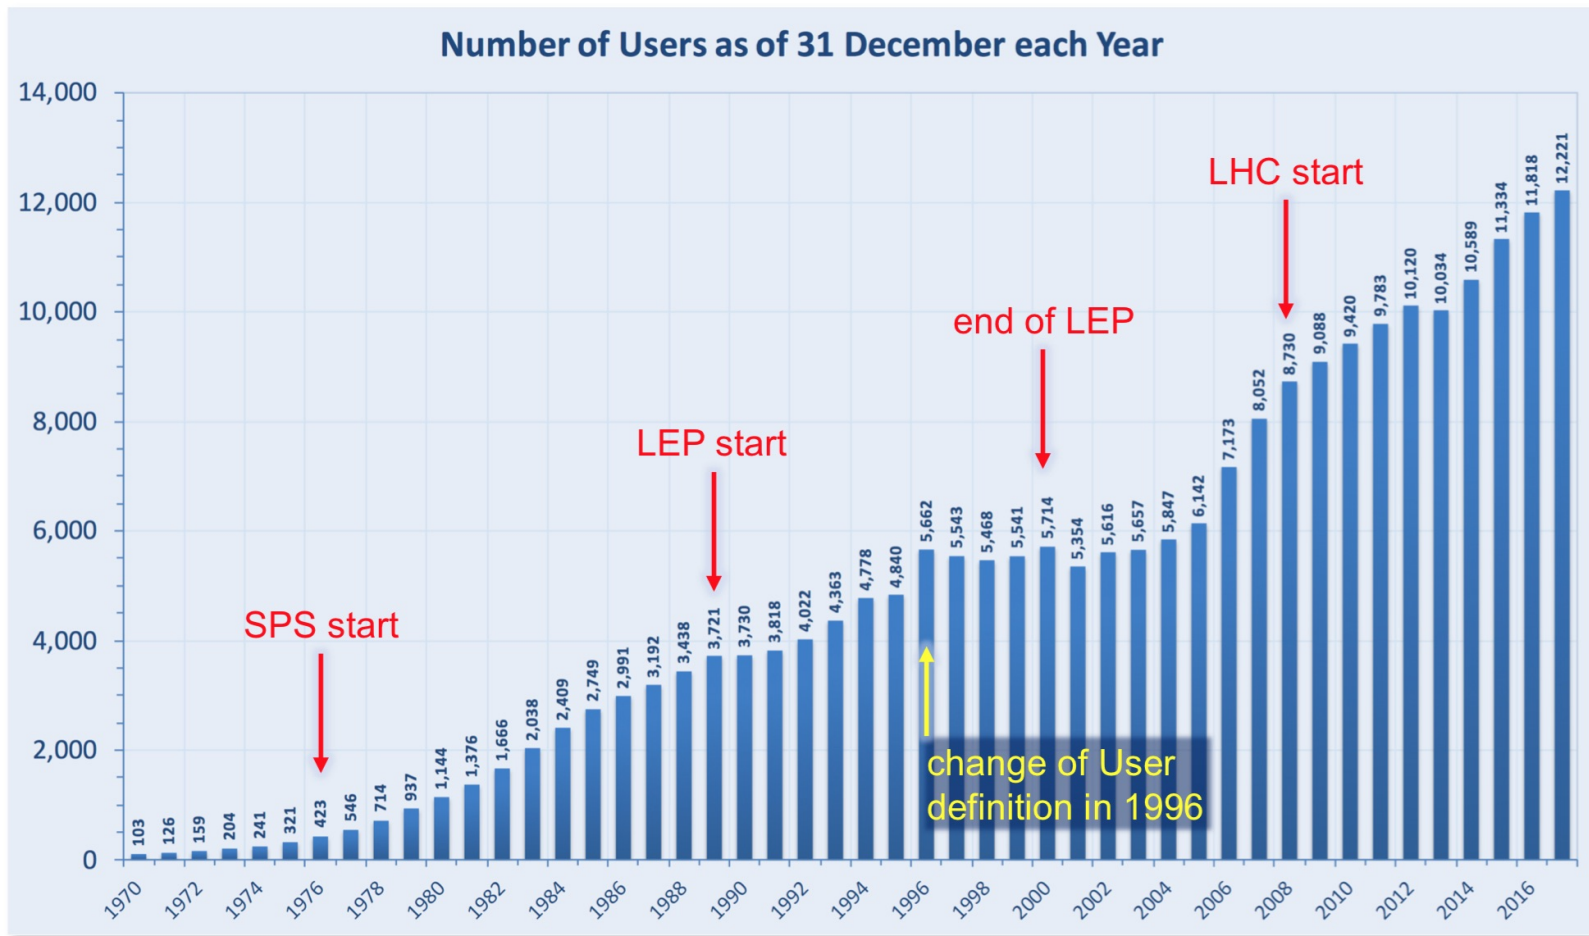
Number of Users as of 31 December each Year

14,000
12,000
10,000
8,000
6,000
4,000
2,000
0

103
126
159
204
241
321
423
546
714
937
1,144
1,376
1,666
2,038
2,409
2,749
2,991
3,192
3,438
3,721
3,730
3,818
4,022
4,363
4,778
4,840
5,662
5,543
5,468
5,541
5,714
5,354
5,616
5,657
5,847
6,142
7,173
8,052
8,730
9,088
9,420
9,783
10,120
10,034
10,589
11,334
11,818
12,221

SPS start
LEP start
end of LEP
LHC start
change of User definition in 1996

1970
1972
1974
1976
1978
1980
1982
1984
1986
1988
1990
1992
1994
1996
1998
2000
2002
2004
2006
2008
2010
2012
2014
2016